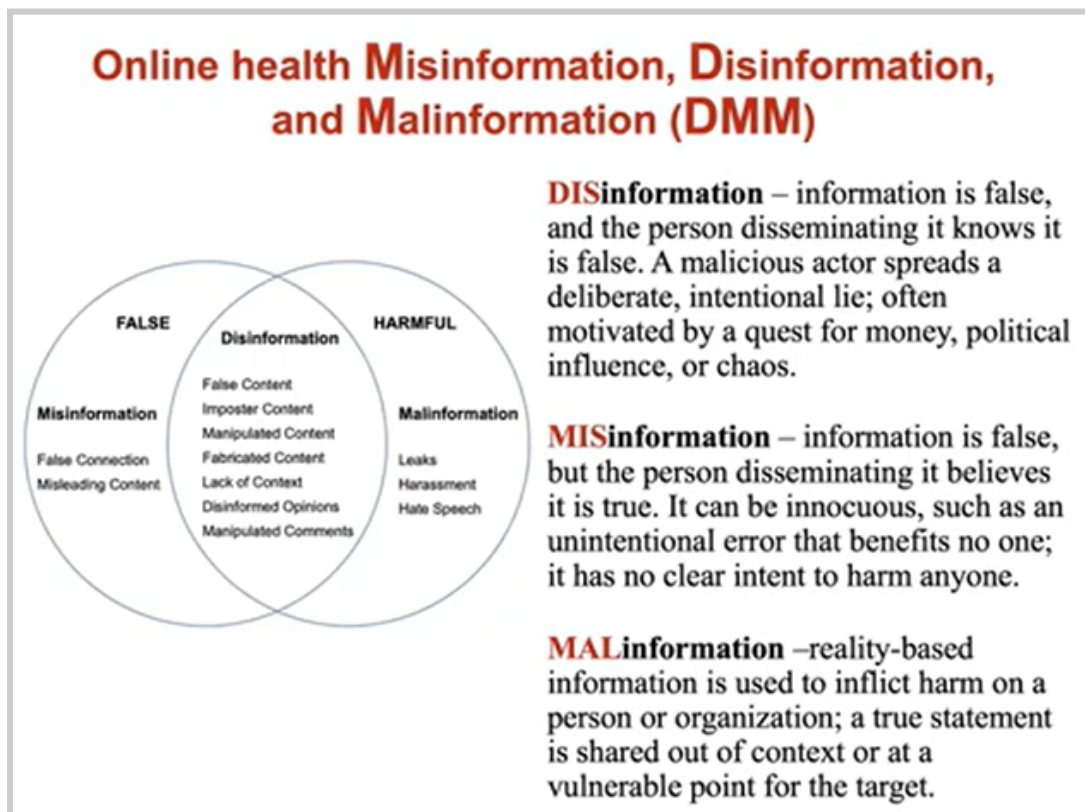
Online health Misinformation, Disinformation, and Malinformation (DMM)

FALSE

Disinformation

HARMFUL

Misinformation

False Connection
Misleading Content

False Content
Imposter Content
Manipulated Content
Fabricated Content
Lack of Context
Disinformed Opinions
Manipulated Comments

Malinformation

Leaks
Harassment
Hate Speech

DISinformation – information is false, and the person disseminating it knows it is false. A malicious actor spreads a deliberate, intentional lie; often motivated by a quest for money, political influence, or chaos.

MISinformation – information is false, but the person disseminating it believes it is true. It can be innocuous, such as an unintentional error that benefits no one; it has no clear intent to harm anyone.

MALinformation –reality-based information is used to inflict harm on a person or organization; a true statement is shared out of context or at a vulnerable point for the target.